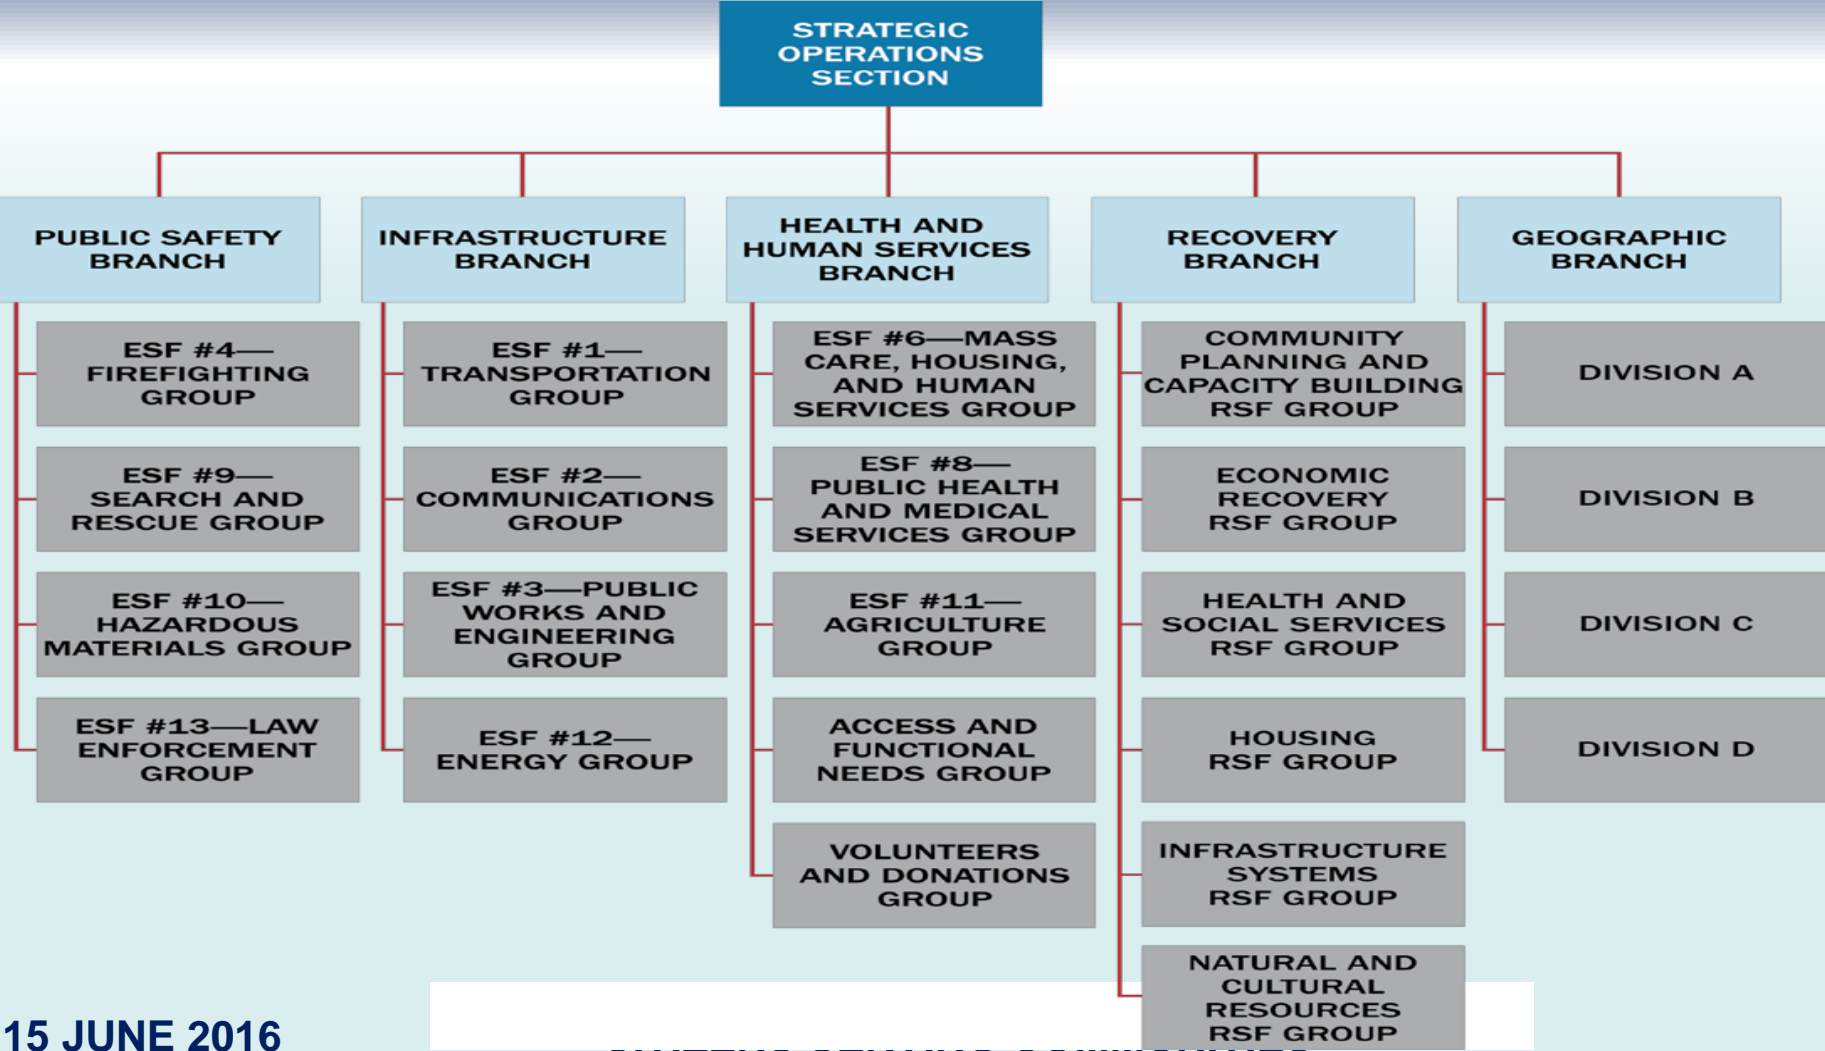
STRATEGIC OPERATIONS SECTION

PUBLIC SAFETY BRANCH

ESF #4—FIREFIGHTING GROUP

ESF #9—SEARCH AND RESCUE GROUP

ESF #10—HAZARDOUS MATERIALS GROUP

ESF #13—LAW ENFORCEMENT GROUP

INFRASTRUCTURE BRANCH

ESF #1—TRANSPORTATION GROUP

ESF #2—COMMUNICATIONS GROUP

ESF #3—PUBLIC WORKS AND ENGINEERING GROUP

ESF #12—ENERGY GROUP

HEALTH AND HUMAN SERVICES BRANCH

ESF #6—MASS CARE, HOUSING, AND HUMAN SERVICES GROUP

ESF #8—PUBLIC HEALTH AND MEDICAL SERVICES GROUP

ESF #11—AGRICULTURE GROUP

ACCESS AND FUNCTIONAL NEEDS GROUP

VOLUNTEERS AND DONATIONS GROUP

RECOVERY BRANCH

COMMUNITY PLANNING AND CAPACITY BUILDING RSF GROUP

ECONOMIC RECOVERY RSF GROUP

HEALTH AND SOCIAL SERVICES RSF GROUP

HOUSING RSF GROUP

INFRASTRUCTURE SYSTEMS RSF GROUP

NATURAL AND CULTURAL RESOURCES RSF GROUP

GEOGRAPHIC BRANCH

DIVISION A

DIVISION B

DIVISION C

DIVISION D

15 JUNE 2016

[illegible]